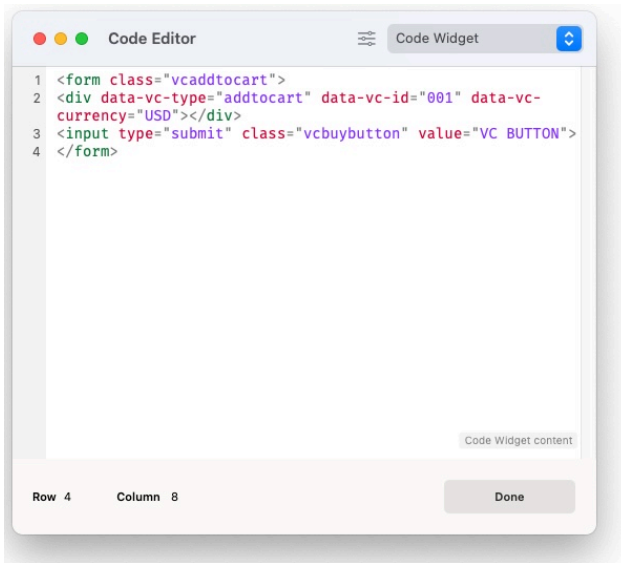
Code Editor

Code Widget

1 <form class="vcaddtocart">
2 <div data-vc-type="addtocart" data-vc-id="001" data-vc-currency="USD"></div>
3 <input type="submit" class="vcbuybutton" value="VC BUTTON">
4 </form>

Code Widget content

Row 4 Column 8

Done